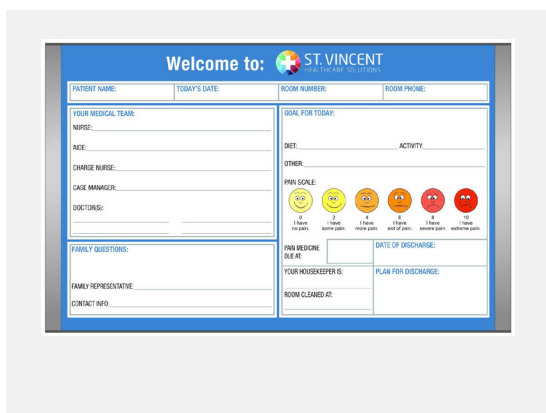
Welcome to: ST. VINCENT HEALTHCARE SOLUTIONS

| PATIENT NAME: | TODAY'S DATE: | ROOM NUMBER: | ROOM PHONE: |
|---|---|---|---|

YOUR MEDICAL TEAM:

NURSE:

AIDE:

CHARGE NURSE:

CASE MANAGER:

DOCTOR(S):

GOAL FOR TODAY:

DIET: ACTIVITY:

OTHER:

PAIN SCALE:

0 I have no pain.
2 I have some pain.
4 I have more pain.
6 I have alot of pain.
8 I have severe pain.
10 I have extreme pain.

FAMILY QUESTIONS:

FAMILY REPRESENTATIVE:

CONTACT INFO:

PAIN MEDICINE DUE AT:

DATE OF DISCHARGE:

YOUR HOUSEKEEPER IS:

PLAN FOR DISCHARGE:

ROOM CLEANED AT: